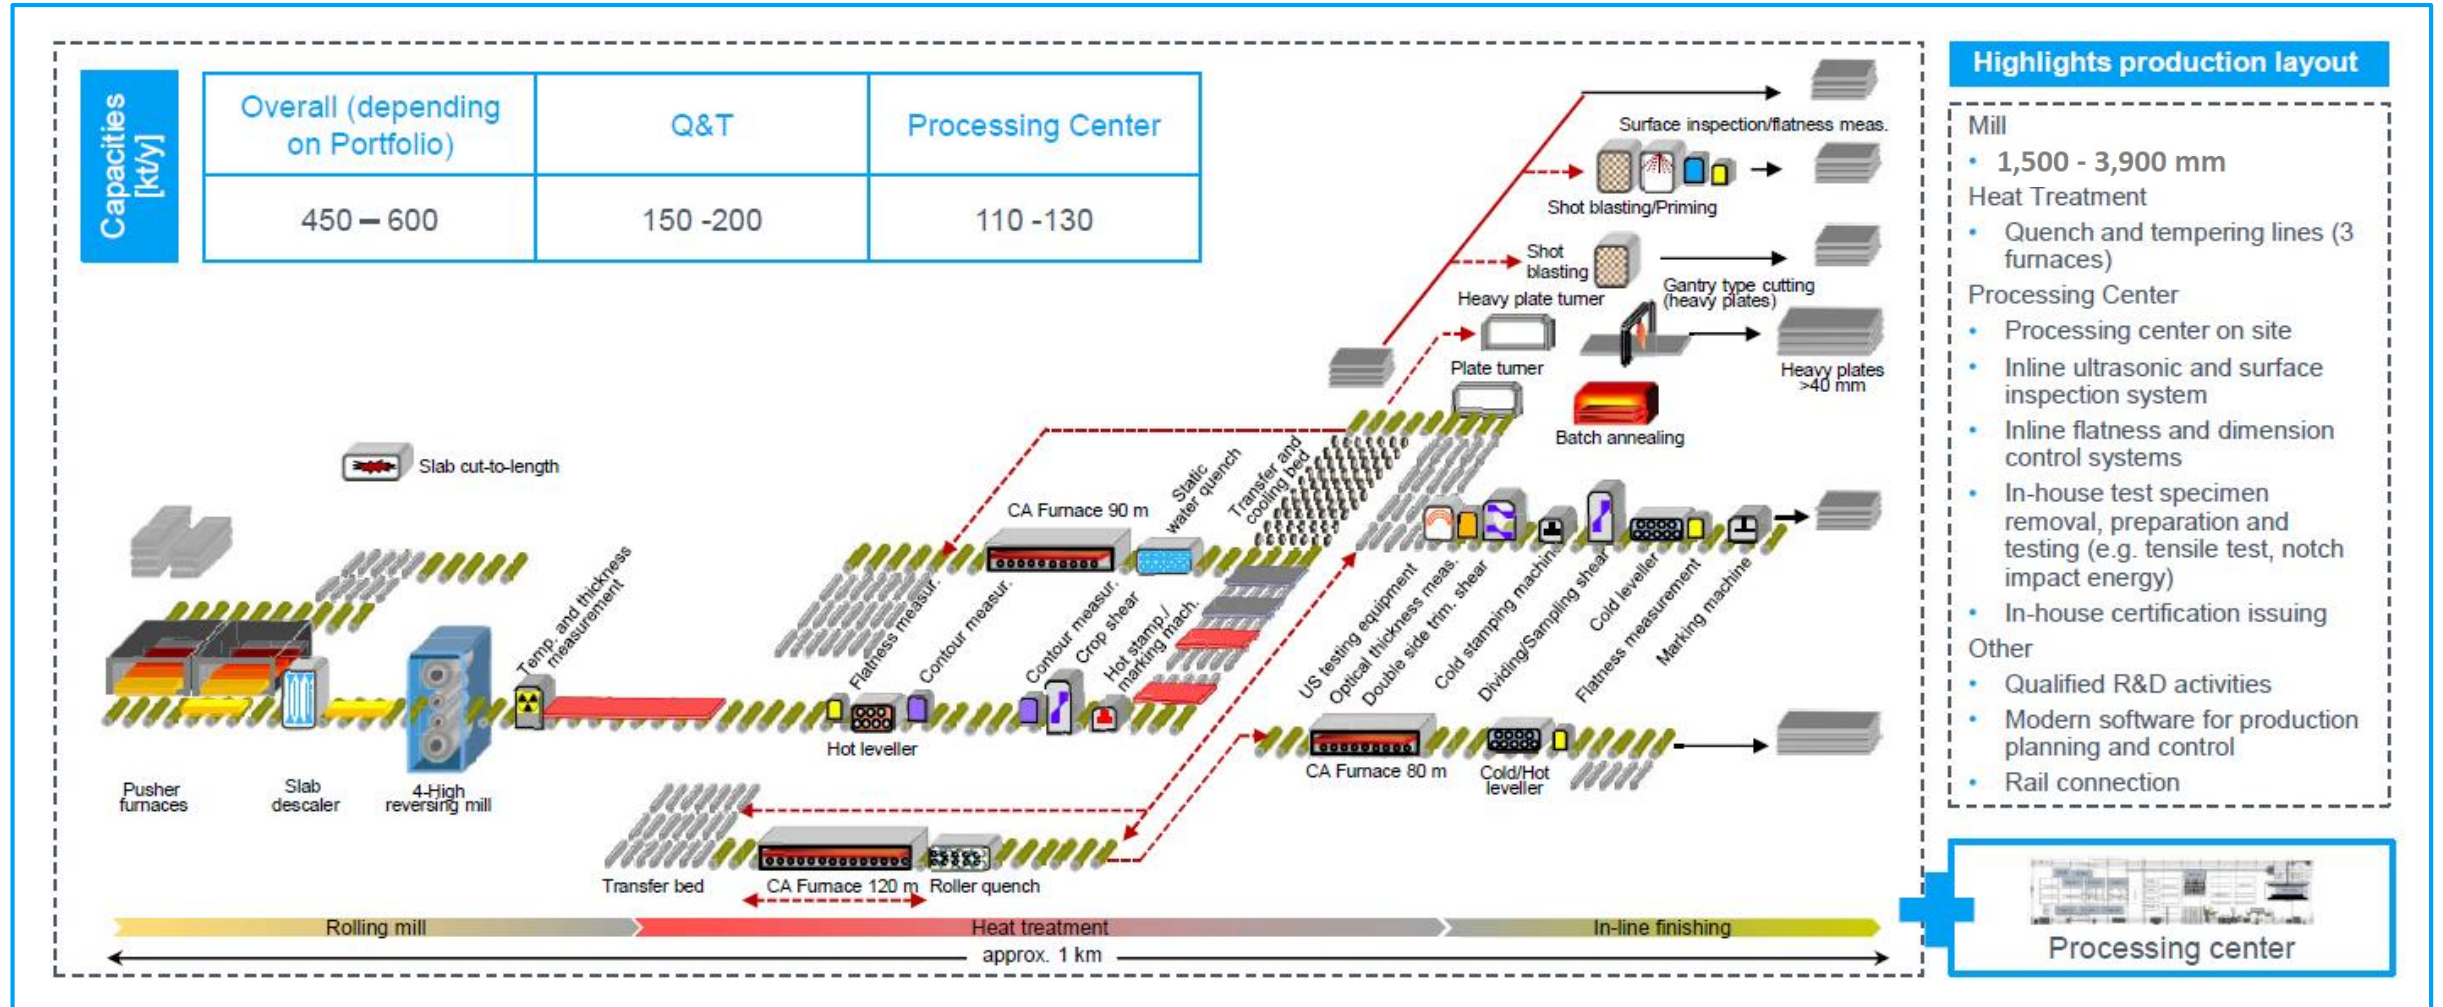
Capacities [kt/y]

| Overall (depending on Portfolio) | Q&T | Processing Center |
|---|---|---|
| 450 – 600 | 150 -200 | 110 -130 |

Surface inspection/flatness meas.
Shot blasting/Priming
Shot blasting
Gantry type cutting (heavy plates)
Heavy plate turner
Plate turner
Heavy plates >40 mm
Batch annealing
Slab cut-to-length
CA Furnace 90 m
Static water quench
Transfer and cooling bed
Temp. and thickness measurement
Flatness measur.
Contour measur.
Contour measur.
Crop shear
Hot stamp./marking mach.
US testing equipment
Optical thickness meas.
Double side trim. shear
Cold stamping machine
Dividing/Sampling shear
Cold leveller
Flatness measurement
Marking machine
Hot leveller
Pusher furnaces
Slab descaler
4-High reversing mill
CA Furnace 80 m
Cold/Hot leveller
Transfer bed
CA Furnace 120 m
Roller quench
Rolling mill
Heat treatment
In-line finishing
approx. 1 km

Highlights production layout
Mill
• 1,500 - 3,900 mm
Heat Treatment
• Quench and tempering lines (3 furnaces)
Processing Center
• Processing center on site
• Inline ultrasonic and surface inspection system
• Inline flatness and dimension control systems
• In-house test specimen removal, preparation and testing (e.g. tensile test, notch impact energy)
• In-house certification issuing
Other
• Qualified R&D activities
• Modern software for production planning and control
• Rail connection

Processing center